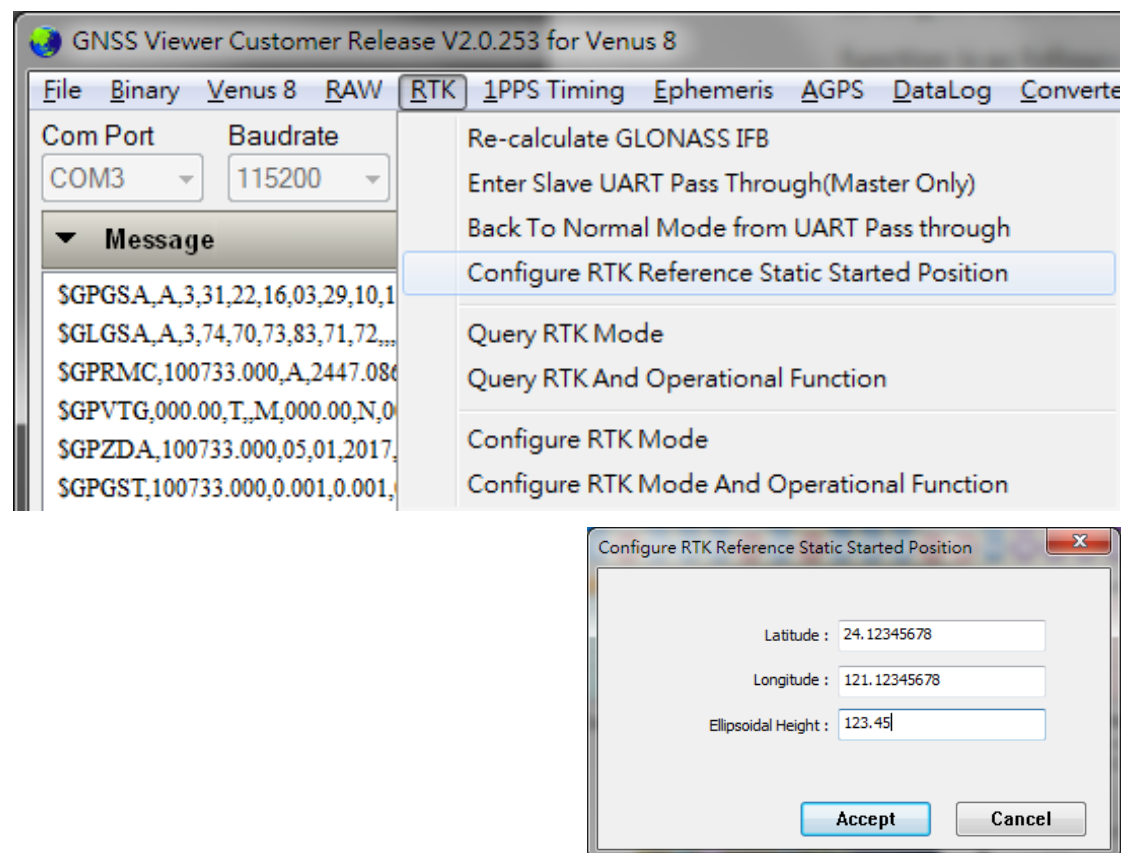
GNSS Viewer Customer Release V2.0.253 for Venus 8

File Binary Venus 8 RAW RTK 1PPS Timing Ephemeris AGPS DataLog Converte

Com Port Baudrate
COM3 115200

Message

$GPGSA,A,3,31,22,16,03,29,10,1
$GLGSA,A,3,74,70,73,83,71,72,,,
$GPRMC,100733.000,A,2447.086
$GPVTG,000.00,T,,M,000.00,N,0
$GPZDA,100733.000,05,01,2017,
$GPGST,100733.000,0.001,0.001,

Re-calculate GLONASS IFB
Enter Slave UART Pass Through(Master Only)
Back To Normal Mode from UART Pass through
Configure RTK Reference Static Started Position
Query RTK Mode
Query RTK And Operational Function
Configure RTK Mode
Configure RTK Mode And Operational Function

Configure RTK Reference Static Started Position

Latitude : 24.12345678
Longitude : 121.12345678
Ellipsoidal Height : 123.45

Accept Cancel